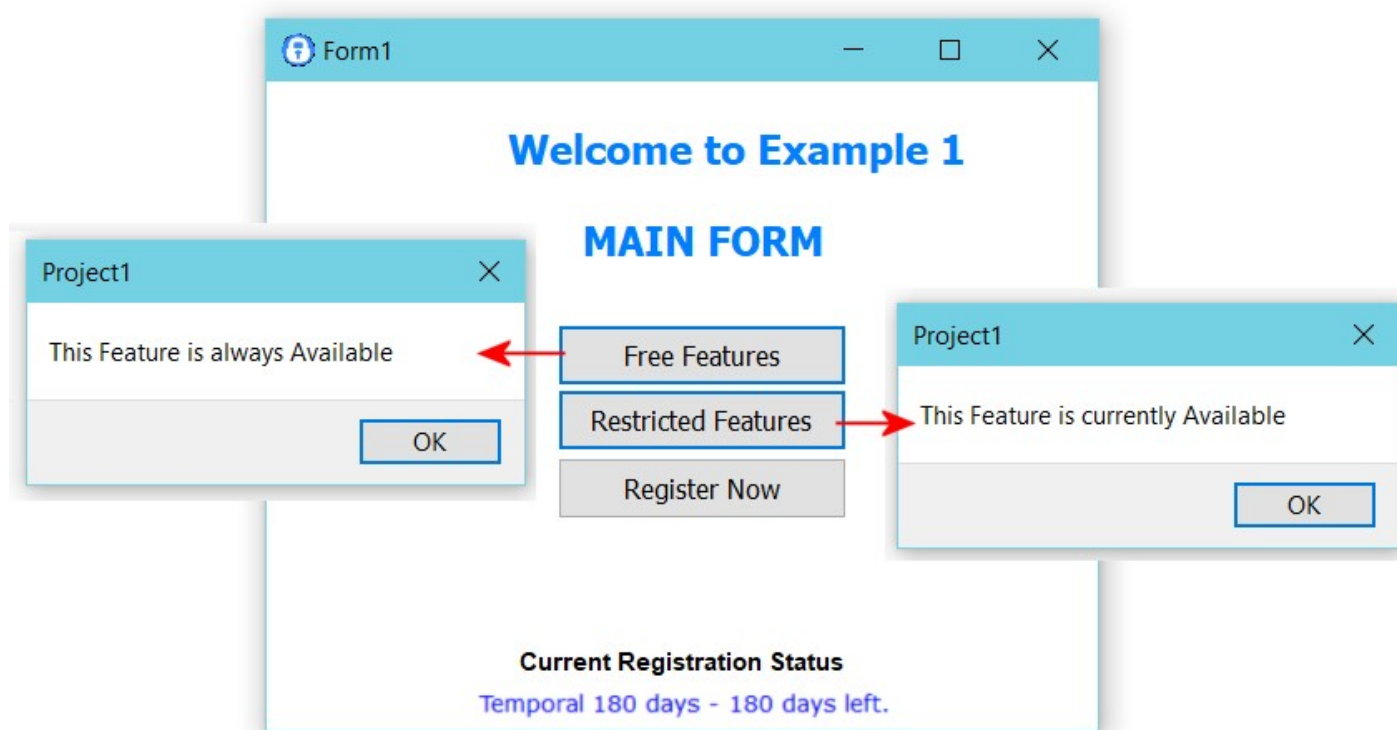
Form1

Welcome to Example 1

MAIN FORM

Project1

This Feature is always Available

OK

Free Features

Restricted Features

Register Now

Project1

This Feature is currently Available

OK

Current Registration Status

Temporal 180 days - 180 days left.